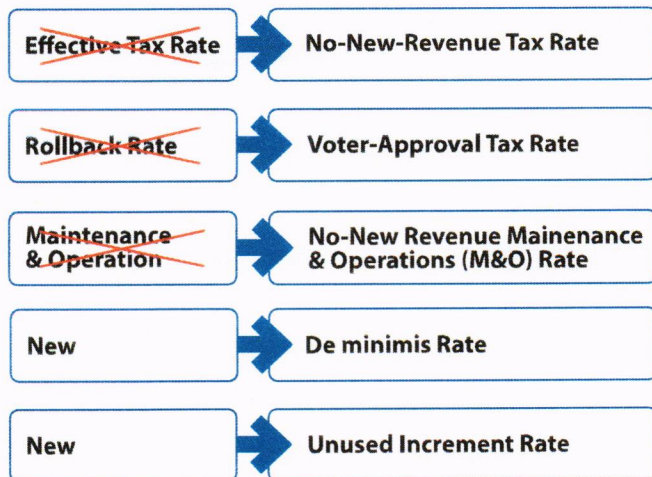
Effective Tax Rate

No-New-Revenue Tax Rate

Rollback Rate

Voter-Approval Tax Rate

Maintenance & Operation

No-New Revenue Mainenance & Operations (M&O) Rate

New

De minimis Rate

New

Unused Increment Rate